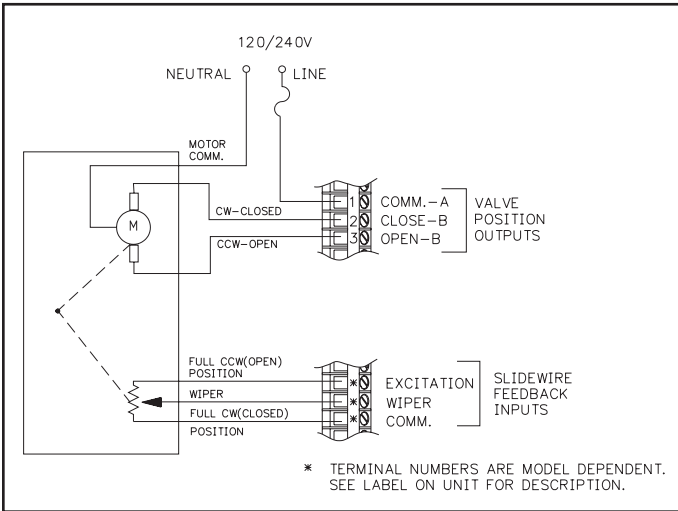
120/240V

NEUTRAL

LINE

MOTOR COMM.

M

CW–CLOSED

CCW–OPEN

1 COMM.–A

2 CLOSE–B

3 OPEN–B

VALVE POSITION OUTPUTS

FULL CCW(OPEN) POSITION

WIPER

FULL CW(CLOSED) POSITION

* EXCITATION

* WIPER

* COMM.

SLIDEWIRE FEEDBACK INPUTS

* TERMINAL NUMBERS ARE MODEL DEPENDENT. SEE LABEL ON UNIT FOR DESCRIPTION.